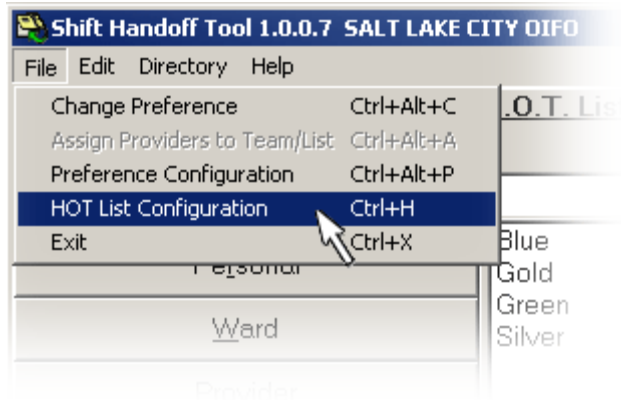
Shift Handoff Tool 1.0.0.7 SALT LAKE CITY OIFO

File Edit Directory Help

Change Preference Ctrl+Alt+C
Assign Providers to Team/List Ctrl+Alt+A
Preference Configuration Ctrl+Alt+P
HOT List Configuration Ctrl+H
Exit Ctrl+X

.O.T. Lis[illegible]

Personal

Ward

Provider

Blue
Gold
Green
Silver